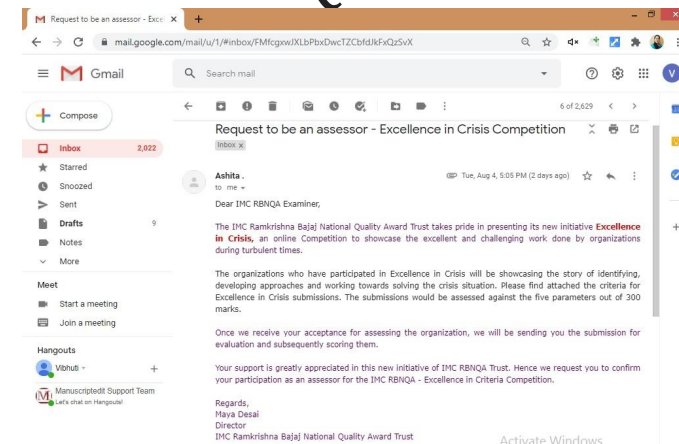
Request to be an assessor - Excel ×
+
mail.google.com/mail/u/1/#inbox/FMfcgxwJXLbPbxDwcTZCbfdJkFxQzSvX

Gmail
Search mail

Compose
Inbox 2,022
Starred
Snoozed
Sent
Drafts 9
Notes
More

Meet
Start a meeting
Join a meeting

Hangouts
Vibhuti
Manuscriptedit Support Team
Let's chat on Hangouts!

6 of 2,629

Request to be an assessor - Excellence in Crisis Competition
Inbox ×

Ashita .
to me
Tue, Aug 4, 5:05 PM (2 days ago)

Dear IMC RBNQA Examiner,

The IMC Ramkrishna Bajaj National Quality Award Trust takes pride in presenting its new initiative Excellence in Crisis, an online Competition to showcase the excellent and challenging work done by organizations during turbulent times.

The organizations who have participated in Excellence in Crisis will be showcasing the story of identifying, developing approaches and working towards solving the crisis situation. Please find attached the criteria for Excellence in Crisis submissions. The submissions would be assessed against the five parameters out of 300 marks.

Once we receive your acceptance for assessing the organization, we will be sending you the submission for evaluation and subsequently scoring them.

Your support is greatly appreciated in this new initiative of IMC RBNQA Trust. Hence we request you to confirm your participation as an assessor for the IMC RBNQA - Excellence in Criteria Competition.

Regards,
Maya Desai
Director
IMC Ramkrishna Bajaj National Quality Award Trust

Activate Windows